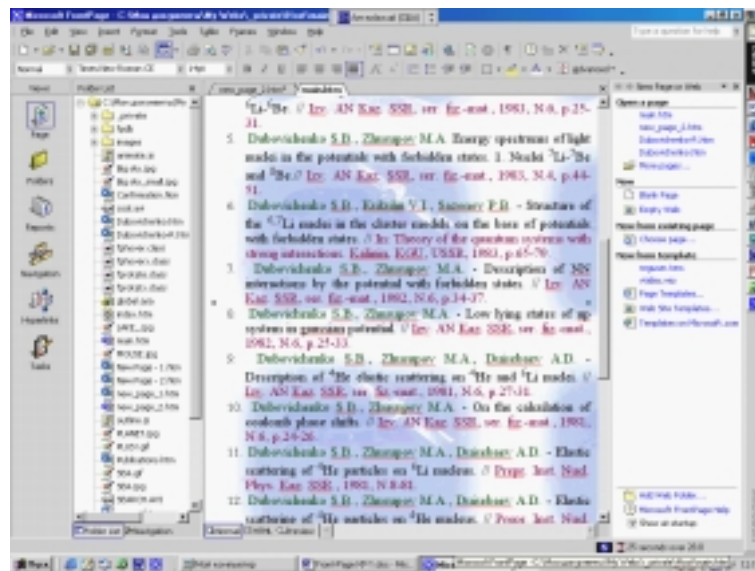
Microsoft FrontPage - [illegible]

File Edit View Insert Format Tools Table Frames Window Help

Type a question for help

Normal Times New Roman CE 3 (12 pt)

Views Folder List new_page_1.htm publications.htm

Page
Folders
Reports
Navigation
Hyperlinks
Tasks

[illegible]
_private
fpdb
images
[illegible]

$^{6}$Li-$^{6}$Be. // Izv. AN Kaz. SSR, ser. fiz.-mat., 1983, N.6, p.25-31.

5. Dubovichenko S.B., Zhusupov M.A. Energy spectrums of light nuclei in the potentials with forbidden states. I. Nuclei $^{7}$Li-$^{7}$Be and $^{8}$Be.// Izv. AN Kaz. SSR, ser. fiz.-mat., 1983, N.4, p.44-51.

6. Dubovichenko S.B., Kukulin V.I., Sazonov P.B. - Structure of the $^{6,7}$Li nuclei in the cluster models on the base of potentials with forbidden states. // In: Theory of the quantum systems with strong interactions. Kalinin, KGU, USSR, 1983, p.65-79.

7. Dubovichenko S.B., Zhusupov M.A. - Descriptions of NN interactions by the potential with forbidden states. // Izv. AN Kaz. SSR, ser. fiz.-mat., 1982, N.6, p.34-37.

8. Dubovichenko S.B., Zhusupov M.A. - Low lying states of np-system in gaussian potential. // Izv. AN Kaz. SSR, ser. fiz.-mat., 1982, N.6, p.25-33.

9. Dubovichenko S.B., Zhusupov M.A., Dzhazairov A.D. - Description of $^{4}$He elastic scattering on $^{4}$He and $^{6}$Li nuclei. // Izv. AN Kaz. SSR, ser. fiz.-mat., 1981, N.6, p.27-31.

10. Dubovichenko S.B., Zhusupov M.A. - On the calculation of coulomb phase shifts. // Izv. AN Kaz. SSR, ser. fiz.-mat., 1981, N.6, p.24-26.

11. Dubovichenko S.B., Zhusupov M.A., Dzhazairov A.D. - Elastic scattering of $^{4}$He particles on $^{6}$Li nucleus. // Progr. Inst. Nucl. Phys. Kaz. SSR., 1981, N.8-61.

12. Dubovichenko S.B., Zhusupov M.A., Dzhazairov A.D. - Elastic scattering of $^{4}$He particles on $^{4}$He nucleus. // Progr. Inst. Nucl.

Folder List Navigation

Normal HTML Preview

New Page or Web

Open a page
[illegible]
new_page_1.htm
Dubovichenko1.htm
Dubovichenko0.htm
More pages...

New
Blank Page
Empty Web

New from existing page
Choose page...

New from template
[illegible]
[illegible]
Page Templates...
Web Site Templates...
Templates on Microsoft.com

Add Web Folder...
Microsoft FrontPage Help
Show at startup

Start
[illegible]